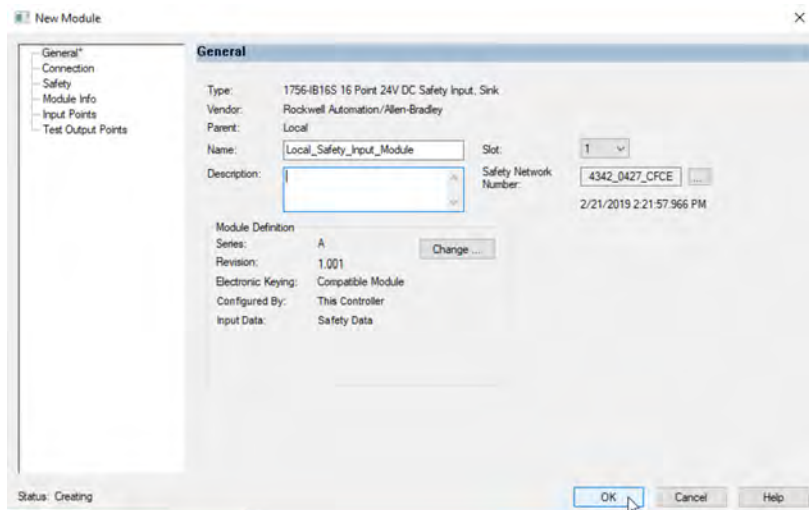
New Module

General*
Connection
Safety
Module Info
Input Points
Test Output Points

General

Type: 1756-IB16S 16 Point 24V DC Safety Input, Sink
Vendor: Rockwell Automation/Allen-Bradley
Parent: Local
Name: Local_Safety_Input_Module
Slot: 1
Description:
Safety Network Number: 4342_0427_CFCE ...
2/21/2019 2:21:57.966 PM

Module Definition
Series: A
Revision: 1.001
Electronic Keying: Compatible Module
Configured By: This Controller
Input Data: Safety Data
Change ...

Status: Creating
OK
Cancel
Help